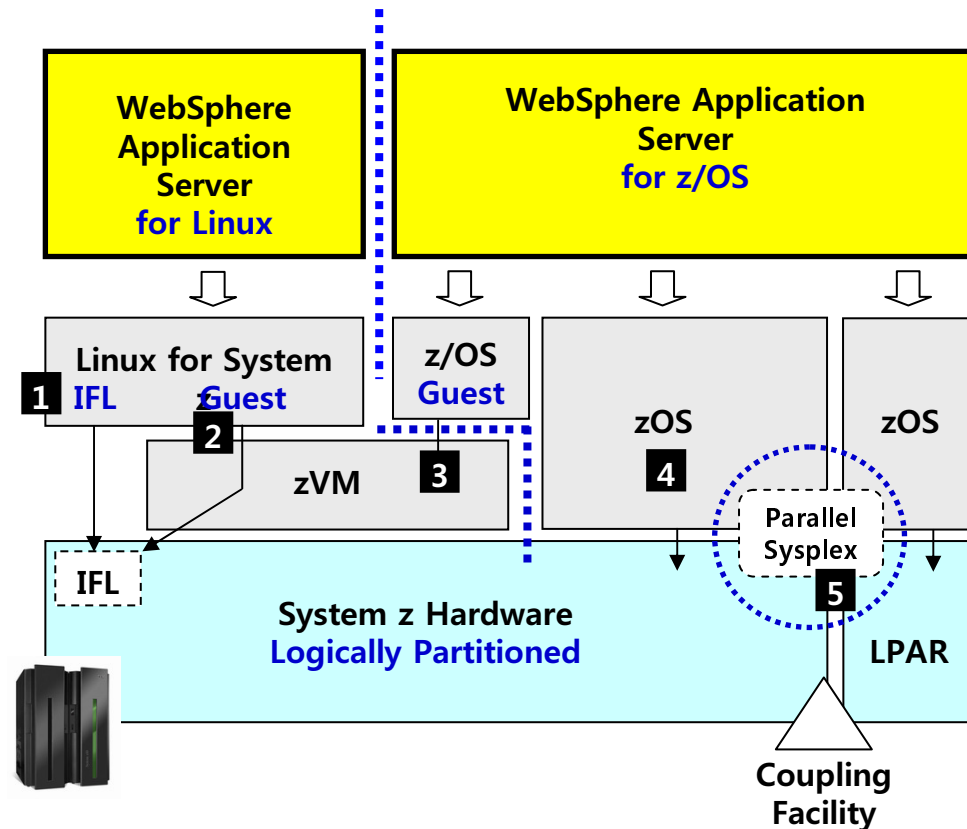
WebSphere Application Server for Linux

WebSphere Application Server for z/OS

Linux for System z

1 IFL

2 Guest

z/OS Guest

3

zVM

zOS

4

zOS

Parallel Sysplex

5

IFL

System z Hardware Logically Partitioned

LPAR

Coupling Facility